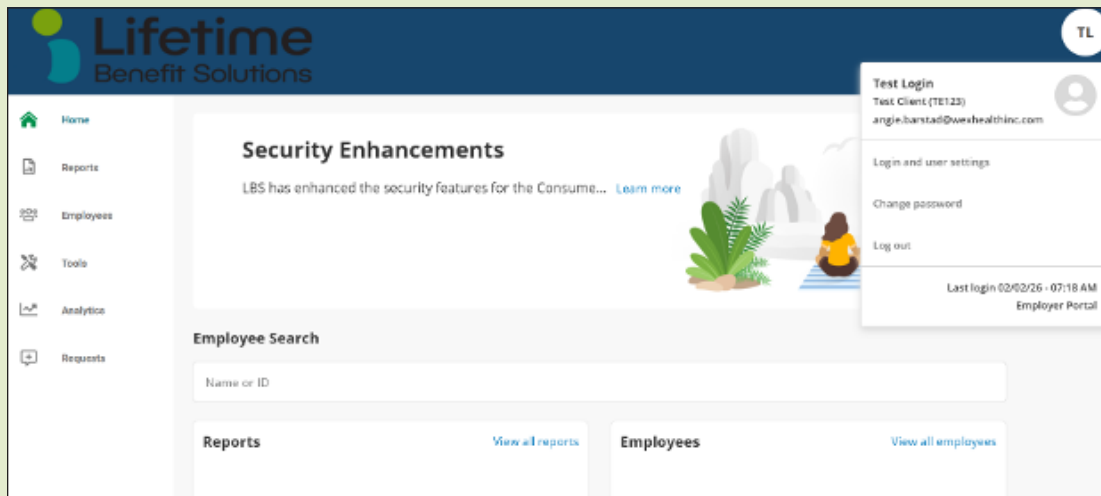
Lifetime
Benefit Solutions

TL

Home
Reports
Employees
Tools
Analytics
Requests

Security Enhancements
LBS has enhanced the security features for the Consume... Learn more

Test Login
Test Client (TE123)
angie.barstad@wexhealthinc.com

Login and user settings
Change password
Log out

Last login 02/02/26 - 07:18 AM
Employer Portal

Employee Search
Name or ID

Reports
View all reports

Employees
View all employees